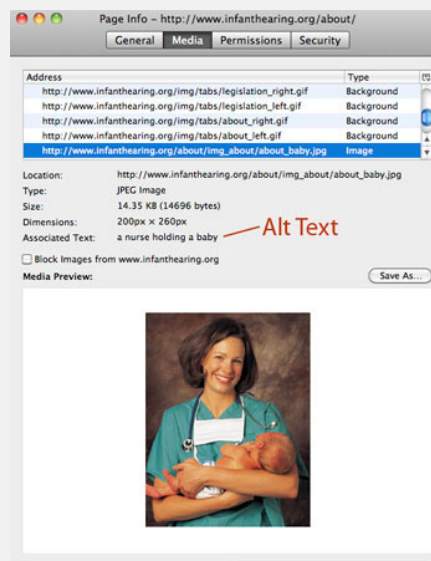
Page Info – http://www.infanthearing.org/about/

General | Media | Permissions | Security

| Address | Type |
|---|---|
| http://www.infanthearing.org/img/tabs/legislation_right.gif | Background |
| http://www.infanthearing.org/img/tabs/legislation_left.gif | Background |
| http://www.infanthearing.org/img/tabs/about_right.gif | Background |
| http://www.infanthearing.org/img/tabs/about_left.gif | Background |
| http://www.infanthearing.org/about/img_about/about_baby.jpg | Image |

Location: http://www.infanthearing.org/about/img_about/about_baby.jpg
Type: JPEG Image
Size: 14.35 KB (14696 bytes)
Dimensions: 200px × 260px
Associated Text: a nurse holding a baby

Alt Text

Block Images from www.infanthearing.org

Media Preview:

Save As...